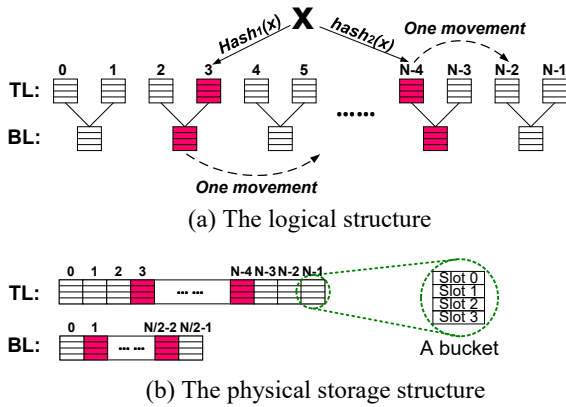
X
$Hash_1(x)$
$hash_2(x)$
One movement
0 1 2 3 4 5 N-4 N-3 N-2 N-1
TL:
BL:
......
One movement
(a) The logical structure

0 1 2 3 N-4 N-3 N-2 N-1
TL:
... ...
Slot 0
Slot 1
Slot 2
Slot 3
A bucket
0 1 N/2-2 N/2-1
BL:
... ...
(b) The physical storage structure